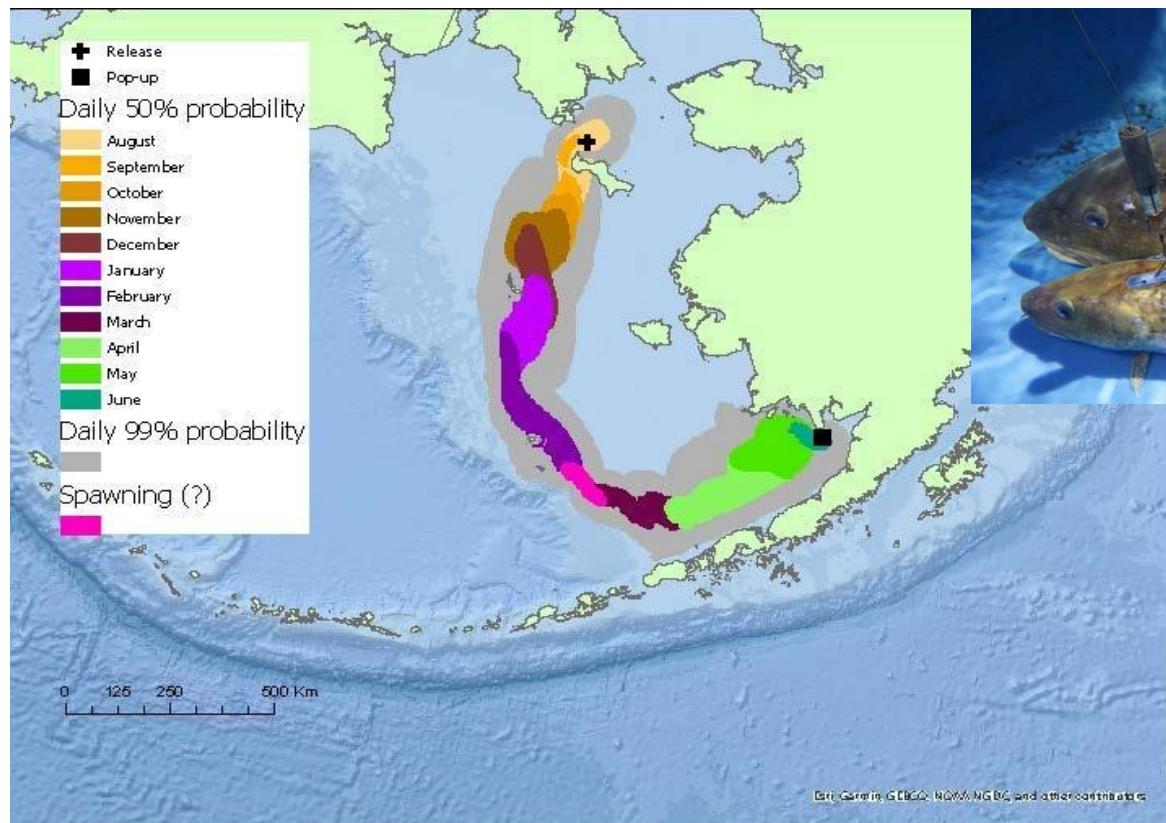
Release
Pop-up
Daily 50% probability
August
September
October
November
December
January
February
March
April
May
June
Daily 99% probability
Spawning (?)

0 125 250 500 Km

Esri, Garmin, GEBCO, NOAA NGDC, and other contributors